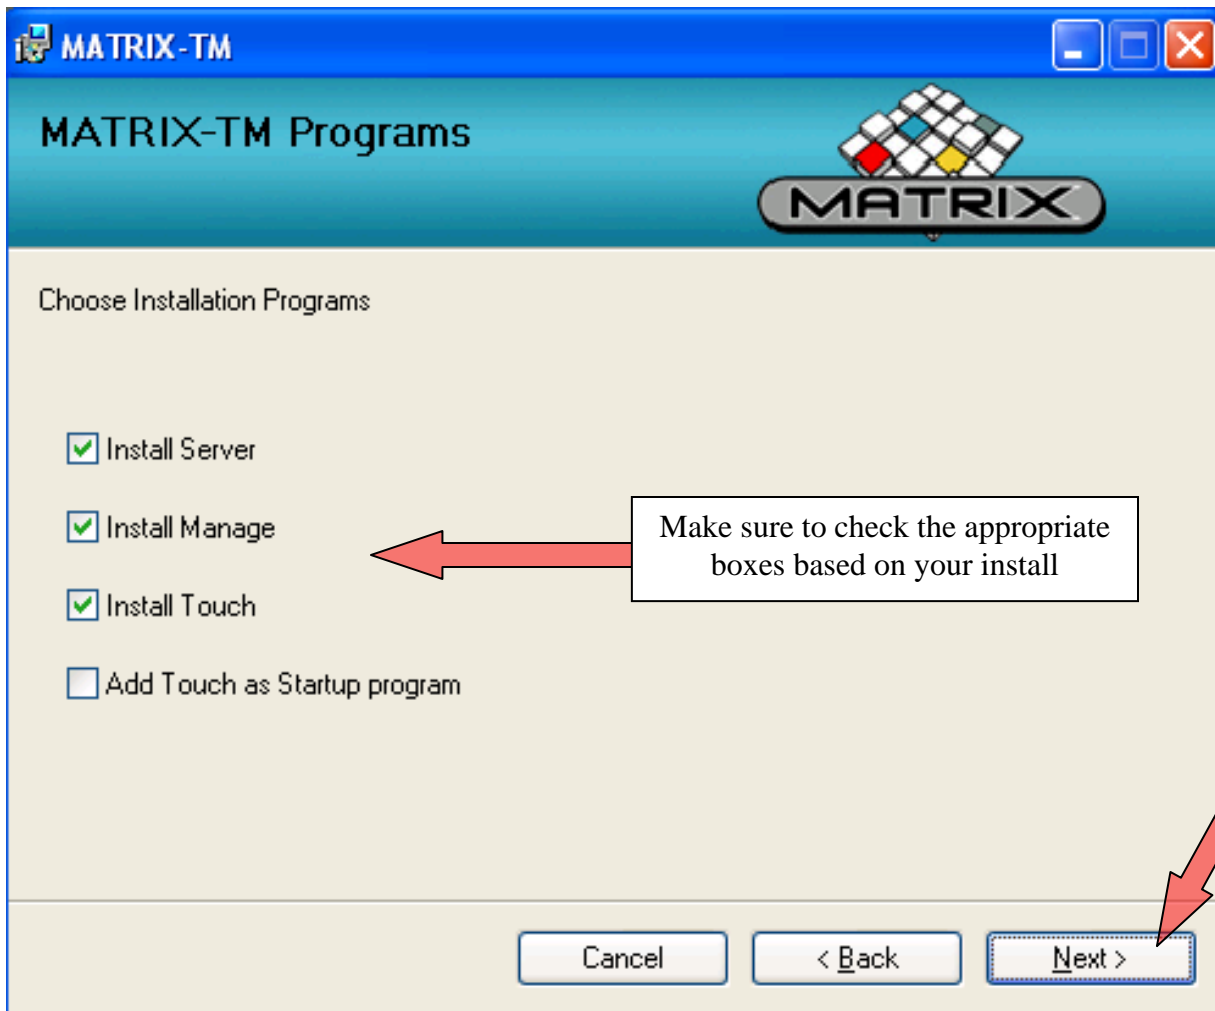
MATRIX-TM

MATRIX-TM Programs

MATRIX

Choose Installation Programs

Install Server

Install Manage

Install Touch

Add Touch as Startup program

Make sure to check the appropriate boxes based on your install

Cancel

< Back

Next >